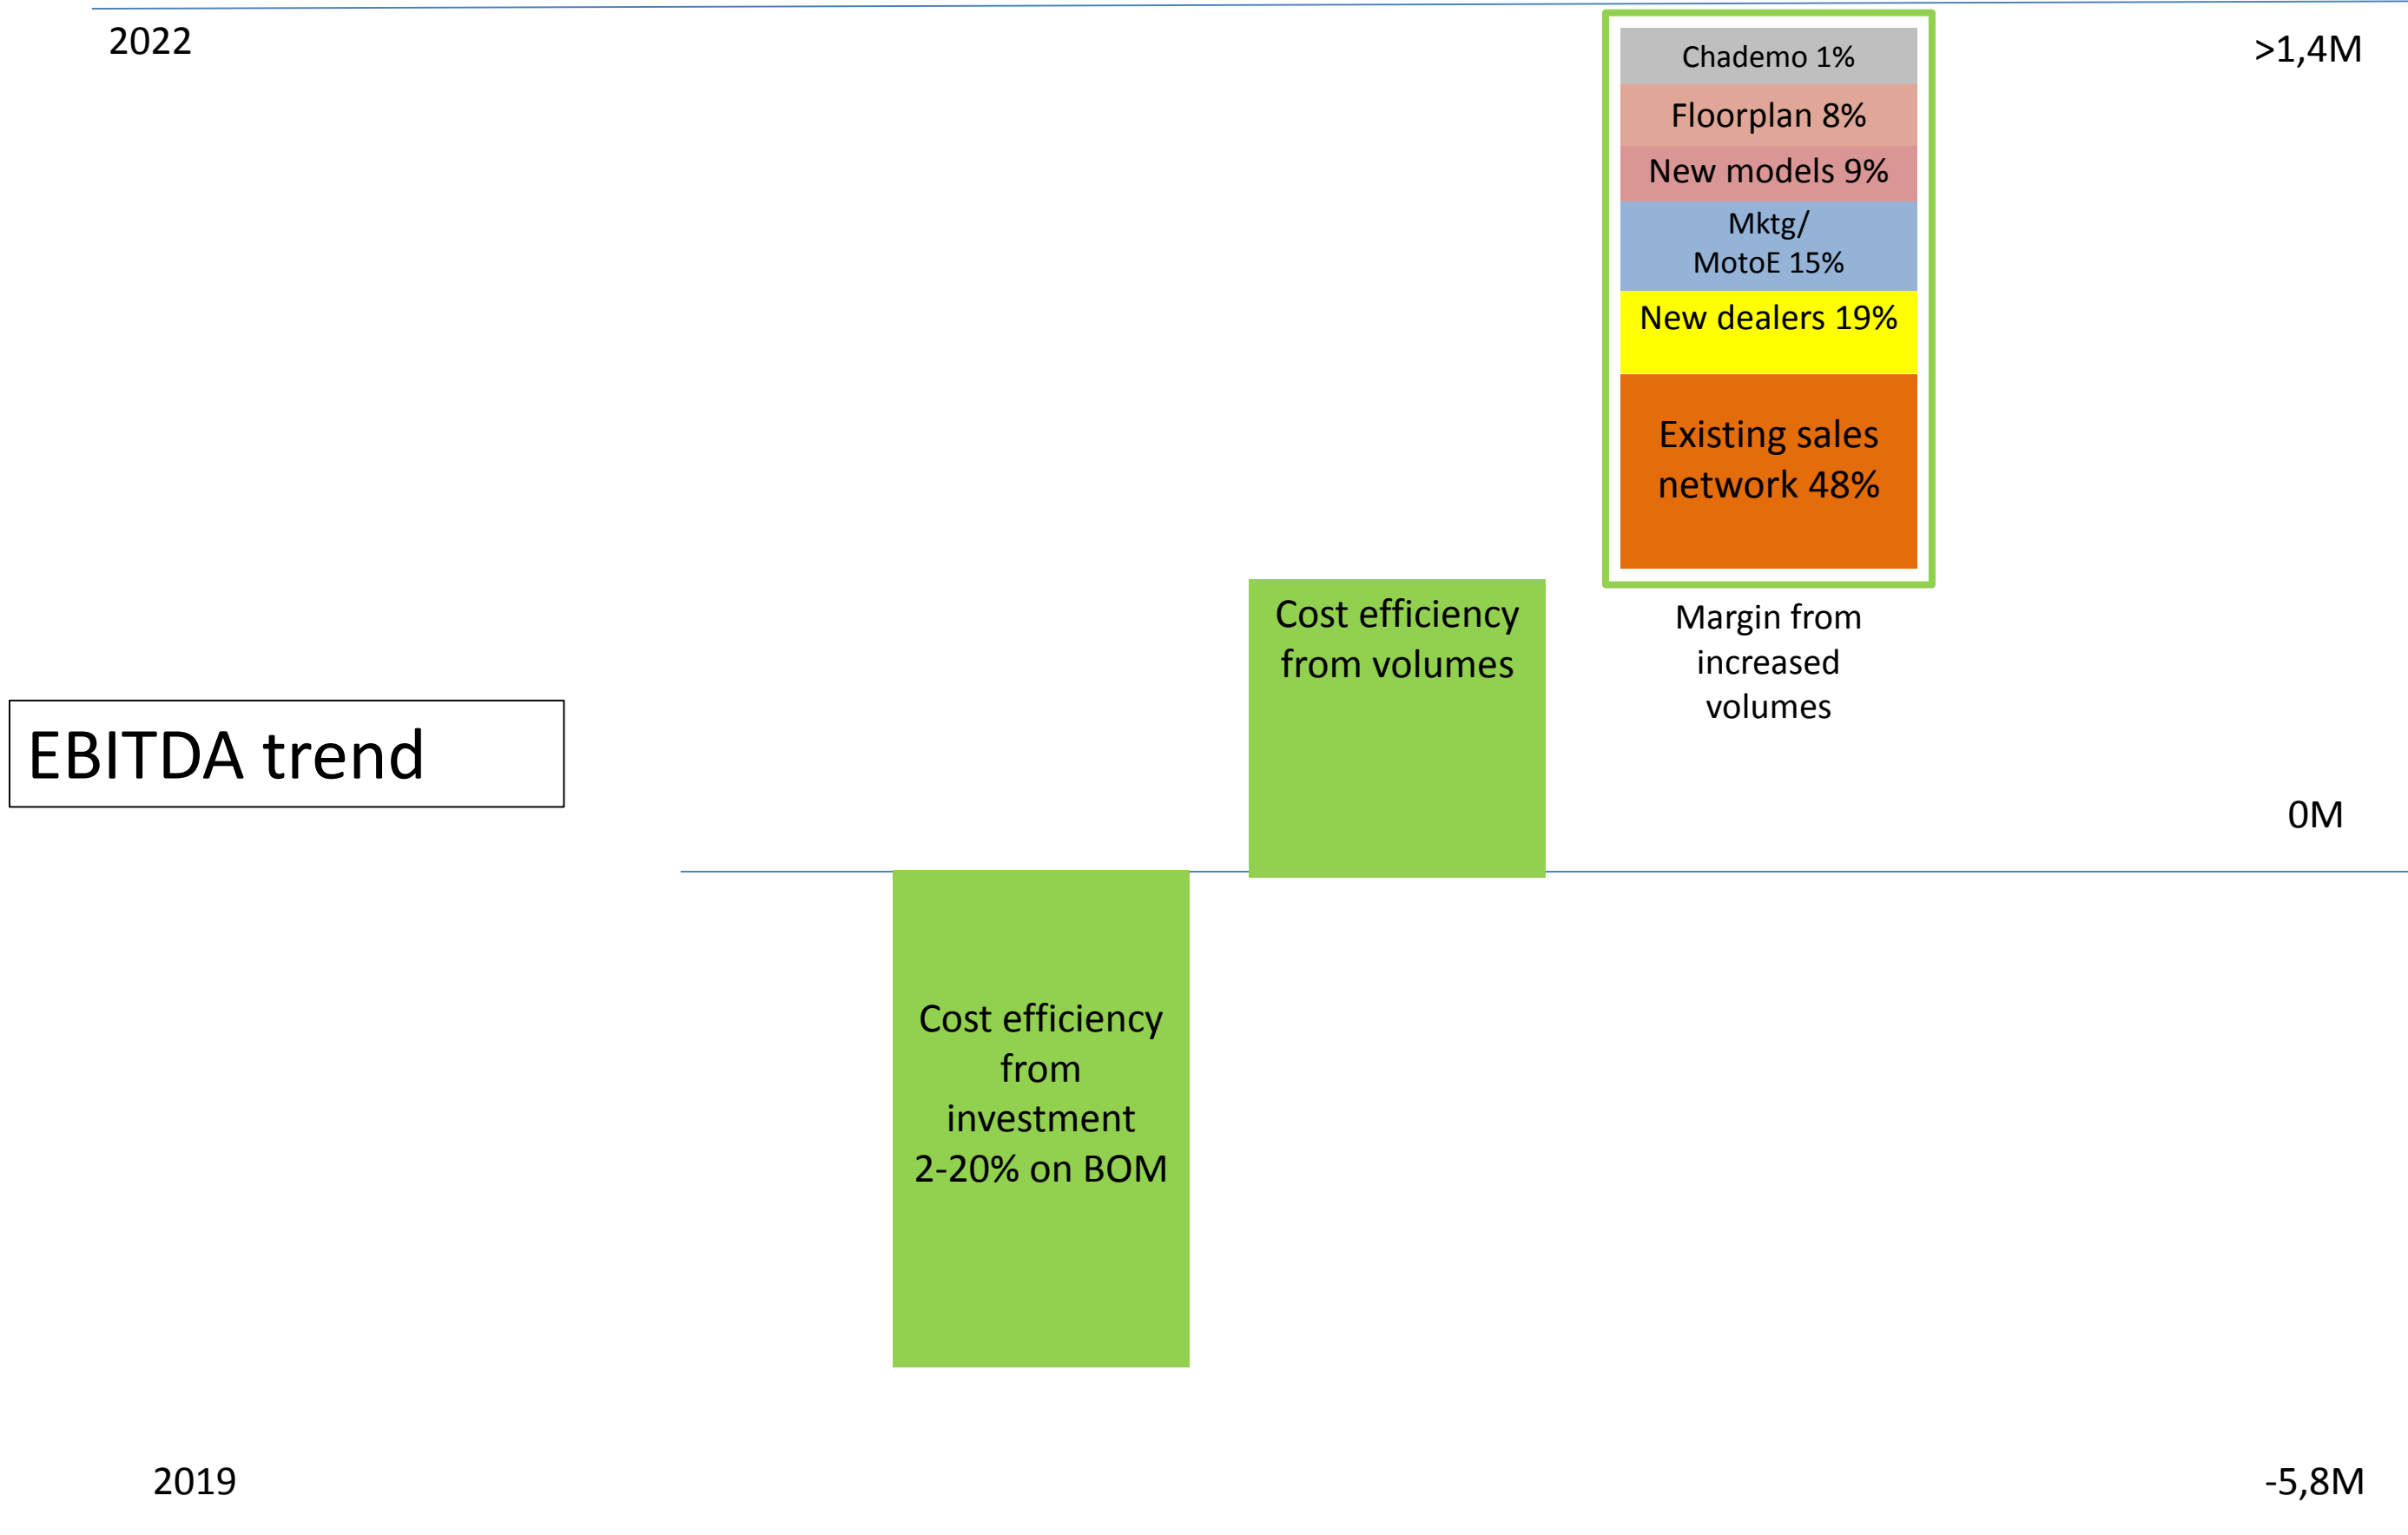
2022

>1,4M

Chademo 1%

Floorplan 8%

New models 9%

Mktg/ MotoE 15%

New dealers 19%

Existing sales network 48%

Cost efficiency from volumes

Margin from increased volumes

EBITDA trend

0M

Cost efficiency from investment 2-20% on BOM

2019

-5,8M